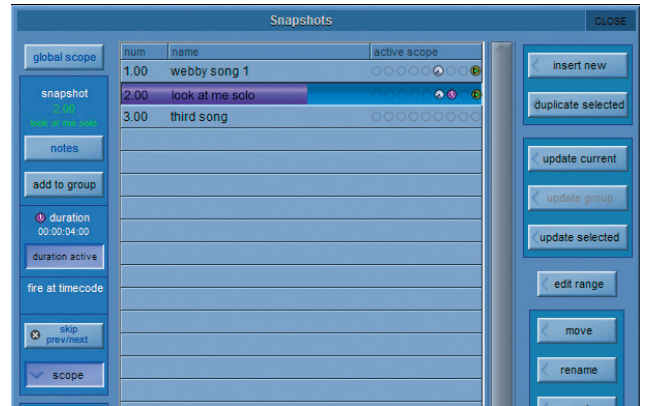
Snapshots

CLOSE

global scope

snapshot
2.00
look at me solo

notes

add to group

duration
00:00:04:00

duration active

fire at timecode

skip prev/next

scope

| num | name | active scope |
|---|---|---|
| 1.00 | webby song 1 | |
| 2.00 | look at me solo | |
| 3.00 | third song | |

insert new

duplicate selected

update current

update group

update selected

edit range

move

rename